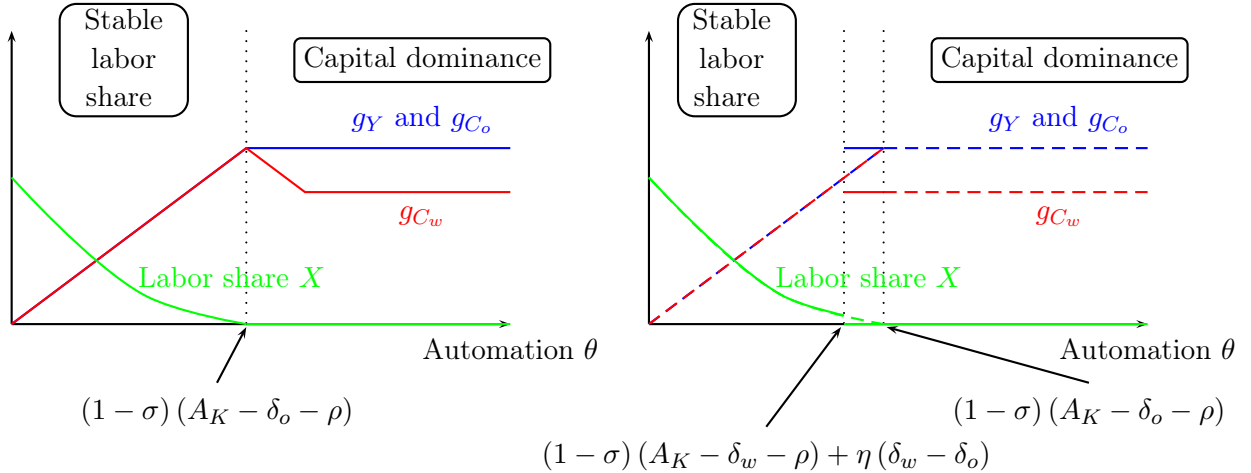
Stable labor share

Capital dominance

$g_Y$ and $g_{C_o}$

$g_{C_w}$

Labor share $X$

Automation $\theta$

$(1-\sigma)(A_K-\delta_o-\rho)$

Stable labor share

Capital dominance

$g_Y$ and $g_{C_o}$

$g_{C_w}$

Labor share $X$

Automation $\theta$

$(1-\sigma)(A_K-\delta_o-\rho)$

$(1-\sigma)(A_K-\delta_w-\rho)+\eta(\delta_w-\delta_o)$